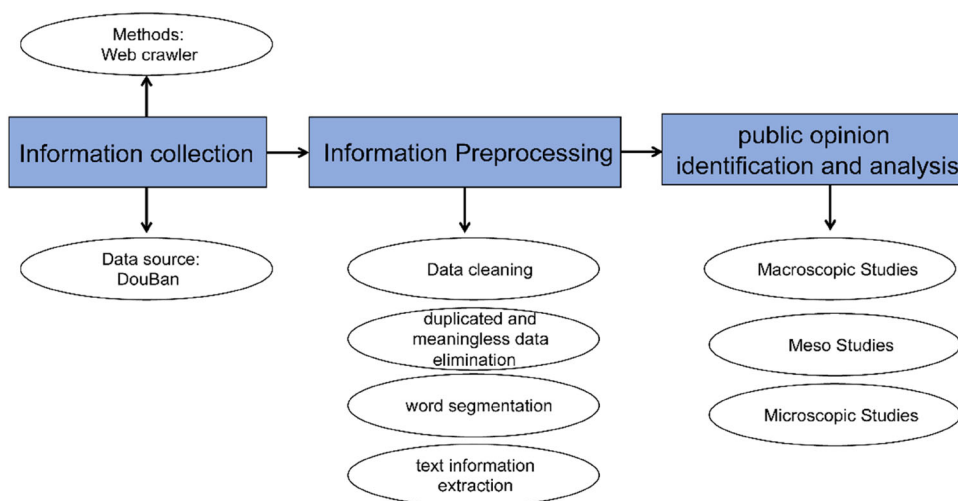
Methods:
Web crawler

Information collection

Data source:
DouBan

Information Preprocessing

Data cleaning

duplicated and meaningless data elimination

word segmentation

text information extraction

public opinion identification and analysis

Macroscopic Studies

Meso Studies

Microscopic Studies